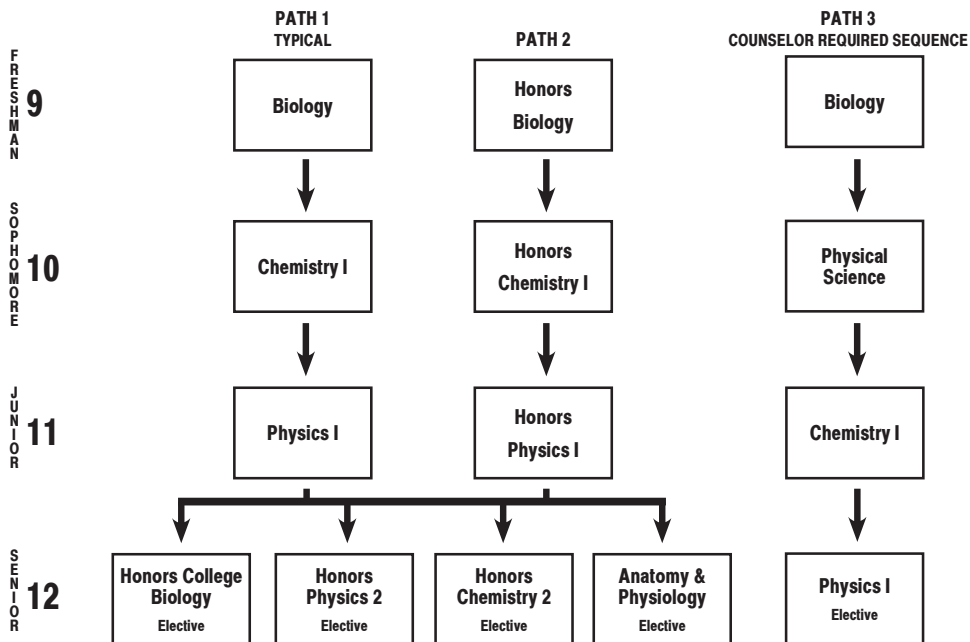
PATH 1
TYPICAL

PATH 2

PATH 3
COUNSELOR REQUIRED SEQUENCE

FRESHMAN 9

Biology

Honors Biology

Biology

SOPHOMORE 10

Chemistry I

Honors Chemistry I

Physical Science

JUNIOR 11

Physics I

Honors Physics I

Chemistry I

SENIOR 12

Honors College Biology
Elective

Honors Physics 2
Elective

Honors Chemistry 2
Elective

Anatomy & Physiology
Elective

Physics I
Elective